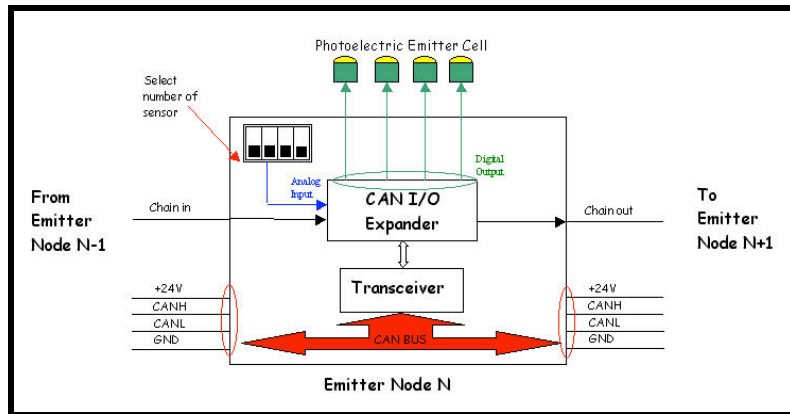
Photoelectric Emitter Cell

Select number of sensor

Digital Output

Analog Input

From Emitter Node N-1

Chain in

CAN I/O Expander

Chain out

To Emitter Node N+1

Transceiver

+24V
CANH
CANL
GND

CAN BUS

+24V
CANH
CANL
GND

Emitter Node N